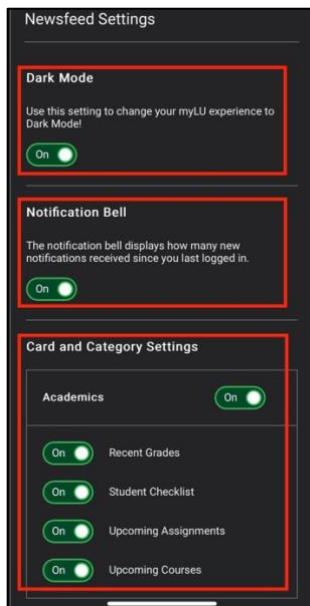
Newsfeed Settings

Dark Mode

Use this setting to change your myLU experience to Dark Mode!

On

Notification Bell

The notification bell displays how many new notifications received since you last logged in.

On

Card and Category Settings

Academics

On

On Recent Grades

On Student Checklist

On Upcoming Assignments

On Upcoming Courses